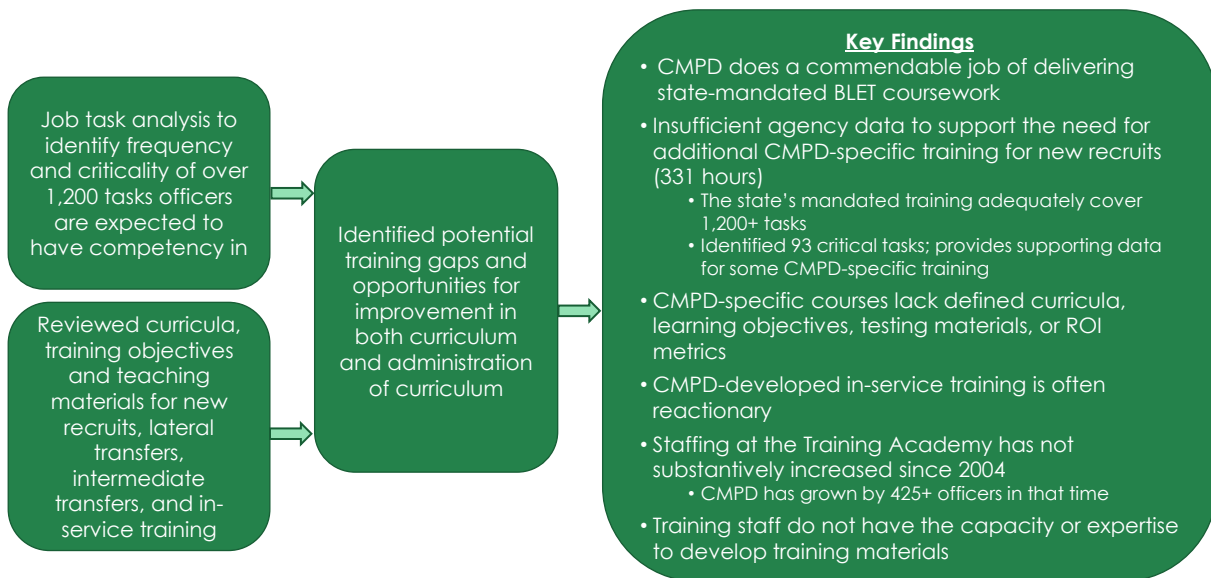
Job task analysis to identify frequency and criticality of over 1,200 tasks officers are expected to have competency in

Reviewed curricula, training objectives and teaching materials for new recruits, lateral transfers, intermediate transfers, and in-service training

Identified potential training gaps and opportunities for improvement in both curriculum and administration of curriculum

Key Findings

• CMPD does a commendable job of delivering state-mandated BLET coursework
• Insufficient agency data to support the need for additional CMPD-specific training for new recruits (331 hours)
 • The state's mandated training adequately cover 1,200+ tasks
 • Identified 93 critical tasks; provides supporting data for some CMPD-specific training
• CMPD-specific courses lack defined curricula, learning objectives, testing materials, or ROI metrics
• CMPD-developed in-service training is often reactionary
• Staffing at the Training Academy has not substantively increased since 2004
 • CMPD has grown by 425+ officers in that time
• Training staff do not have the capacity or expertise to develop training materials